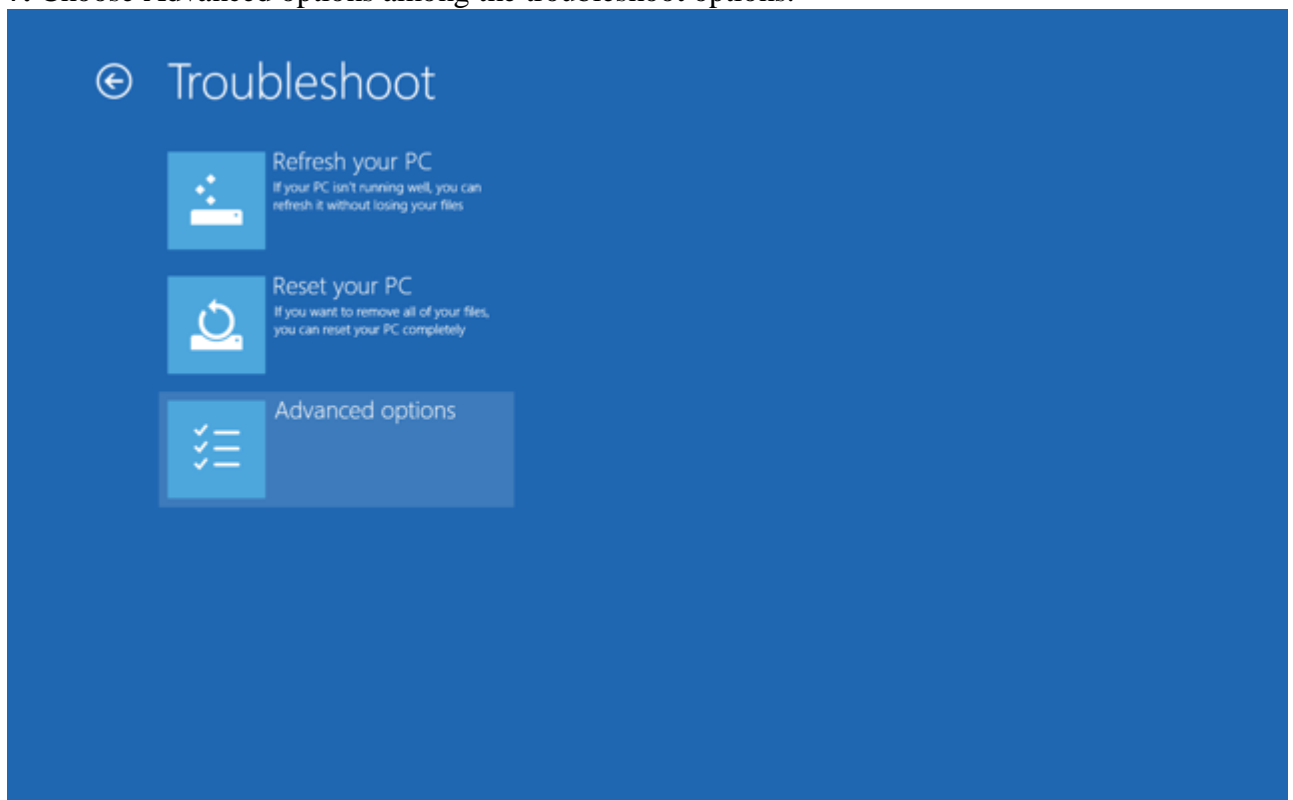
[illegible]. Choose Advanced options among the troubleshoot options.

Troubleshoot

Refresh your PC
If your PC isn't running well, you can refresh it without losing your files

Reset your PC
If you want to remove all of your files, you can reset your PC completely

Advanced options